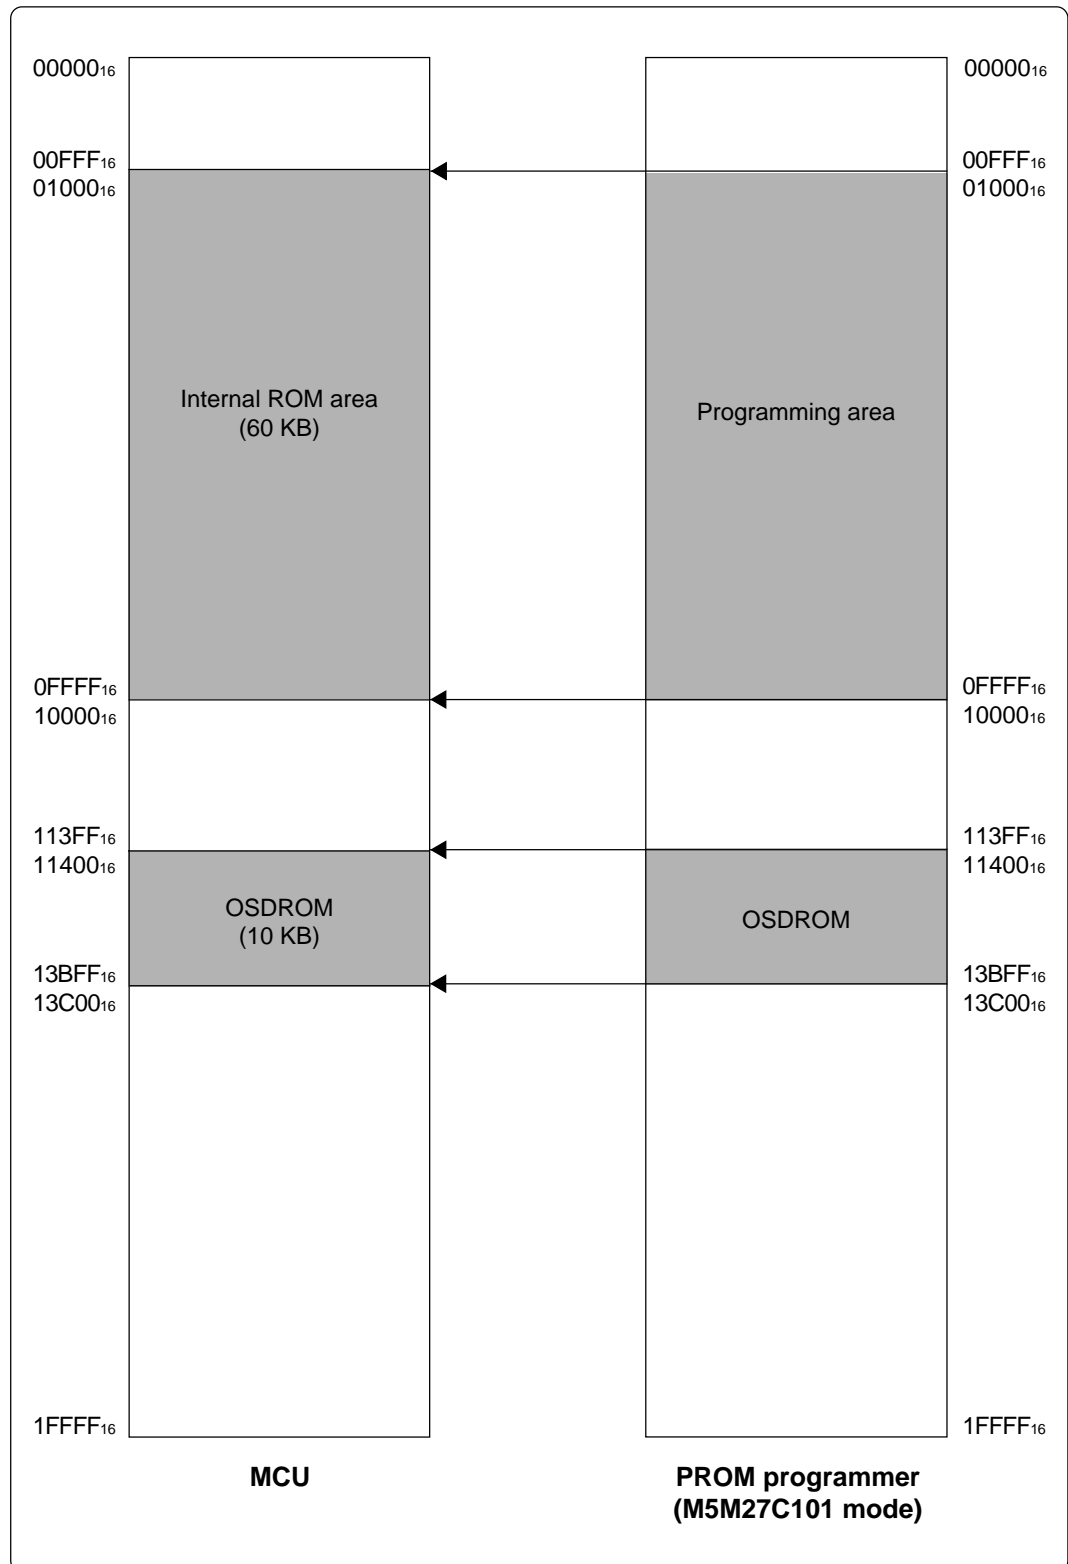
$00000_{16}$

$00FFF_{16}$
$01000_{16}$

Internal ROM area
(60 KB)

$0FFFF_{16}$
$10000_{16}$

$113FF_{16}$
$11400_{16}$

OSDROM
(10 KB)

$13BFF_{16}$
$13C00_{16}$

$1FFFF_{16}$

MCU

$00000_{16}$

$00FFF_{16}$
$01000_{16}$

Programming area

$0FFFF_{16}$
$10000_{16}$

$113FF_{16}$
$11400_{16}$

OSDROM

$13BFF_{16}$
$13C00_{16}$

$1FFFF_{16}$

PROM programmer
(M5M27C101 mode)